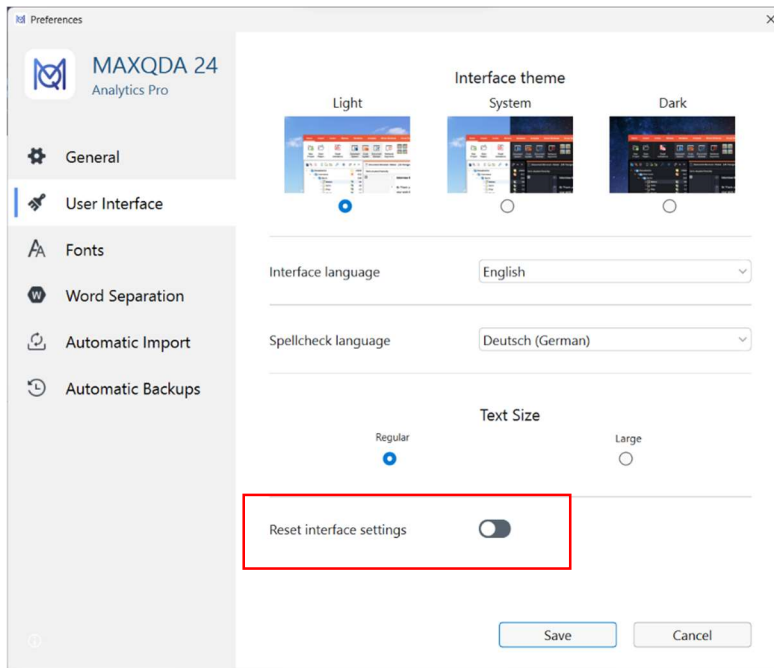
Preferences

MAXQDA 24
Analytics Pro

General
User Interface
Fonts
Word Separation
Automatic Import
Automatic Backups

Interface theme
Light
System
Dark

Interface language
English

Spellcheck language
Deutsch (German)

Text Size
Regular
Large

Reset interface settings

Save
Cancel